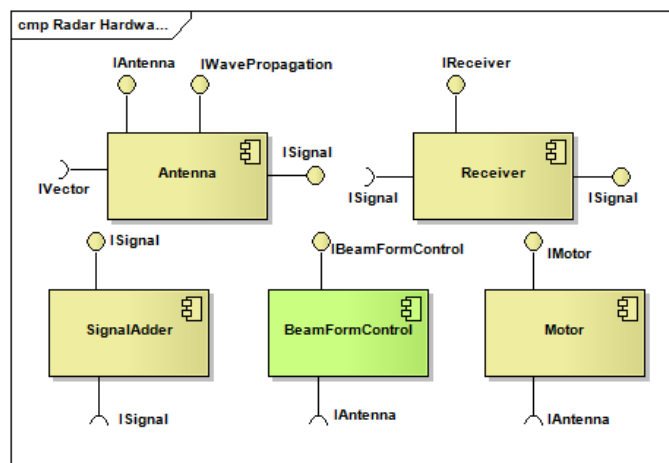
cmp Radar Hardwa...

IAntenna

IWavePropagation

IVector

Antenna

ISignal

IReceiver

ISignal

Receiver

ISignal

ISignal

SignalAdder

ISignal

IBeamFormControl

BeamFormControl

IAntenna

IMotor

Motor

IAntenna